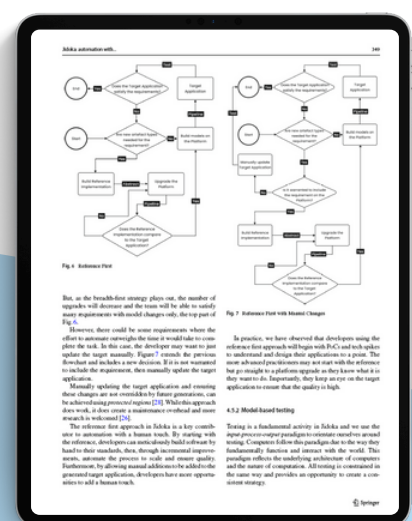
Jidoka automation with...

349

Fig. 6 Reference First

But, as the breadth-first strategy plays out, the number of upgrades will decrease and the team will be able to satisfy many requirements with model changes only, the top part of Fig. 6.

However, there could be some requirements where the effort to automate outweighs the time it would take to complete the task. In this case, the developer may want to just update the target manually. Figure 7 extends the previous flowchart and includes a new decision. If it is not warranted to include the requirement, then manually update the target application.

Manually updating the target application and ensuring these changes are not overridden by future generations, can be achieved using protected regions [28]. While this approach does work, it does create a maintenance overhead and more research is welcomed [26].

The reference first approach in Jidoka is a key contributor to automation with a human touch. By starting with the reference, the developers can meticulously build software by hand to their standards, then, through incremental improvements, automate the process to scale and ensure quality. Furthermore, by allowing manual additions to be added to the generated target application, developers have more opportunities to add a human touch.

Fig. 7 Reference First with Manual Changes

In practice, we have observed that developers using the reference first approach will begin with PoCs and tech spikes to understand and design their applications to a point. The more advanced practitioners may not start with the reference but go straight to a platform upgrade as they know what it is they want to do. Importantly, they keep an eye on the target application to ensure that the quality is high.

4.3.2 Model-based testing

Testing is a fundamental activity in Jidoka and we use the input-process-output paradigm to orientate ourselves around testing. Computers follow this paradigm due to the way they fundamentally function and interact with the world. This paradigm reflects the underlying architecture of computers and the nature of computation. All testing is constrained in the same way and provides an opportunity to create a consistent strategy.

Springer